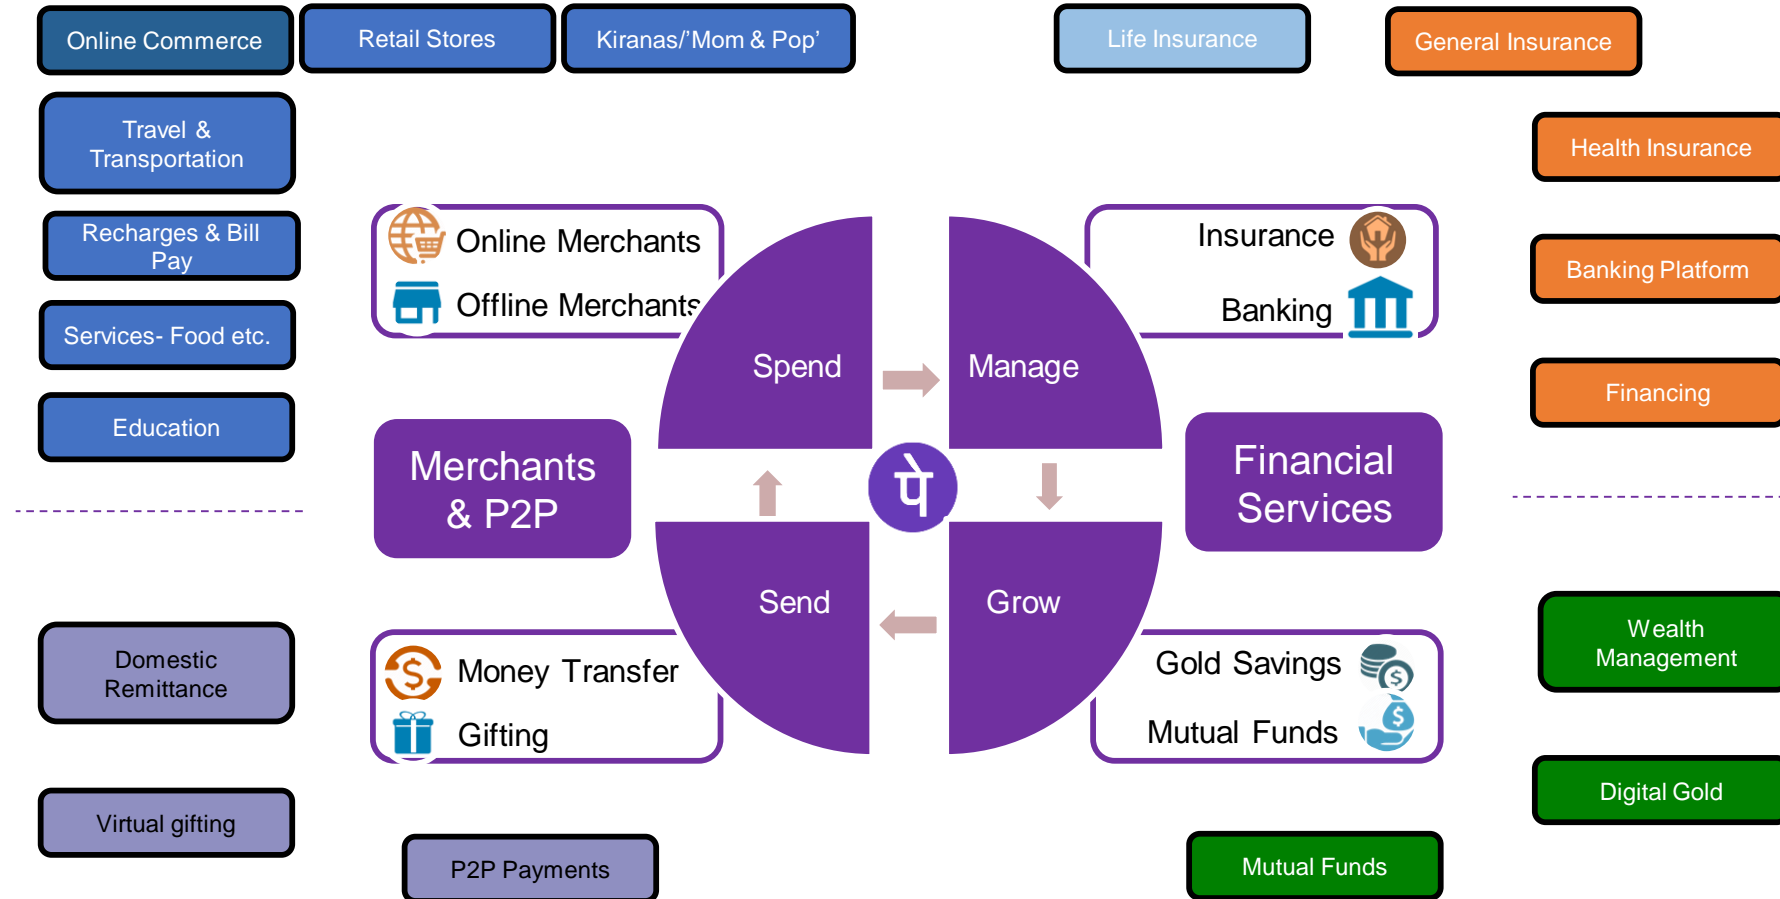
Online Commerce

Retail Stores

Kiranas/'Mom & Pop'

Life Insurance

General Insurance

Travel & Transportation

Health Insurance

Recharges & Bill Pay

Online Merchants

Offline Merchants

Insurance

Banking

Banking Platform

Services- Food etc.

Spend

Manage

Financing

Education

Merchants & P2P

पे

Financial Services

Send

Grow

Domestic Remittance

Money Transfer

Gifting

Gold Savings

Mutual Funds

Wealth Management

Virtual gifting

Digital Gold

P2P Payments

Mutual Funds